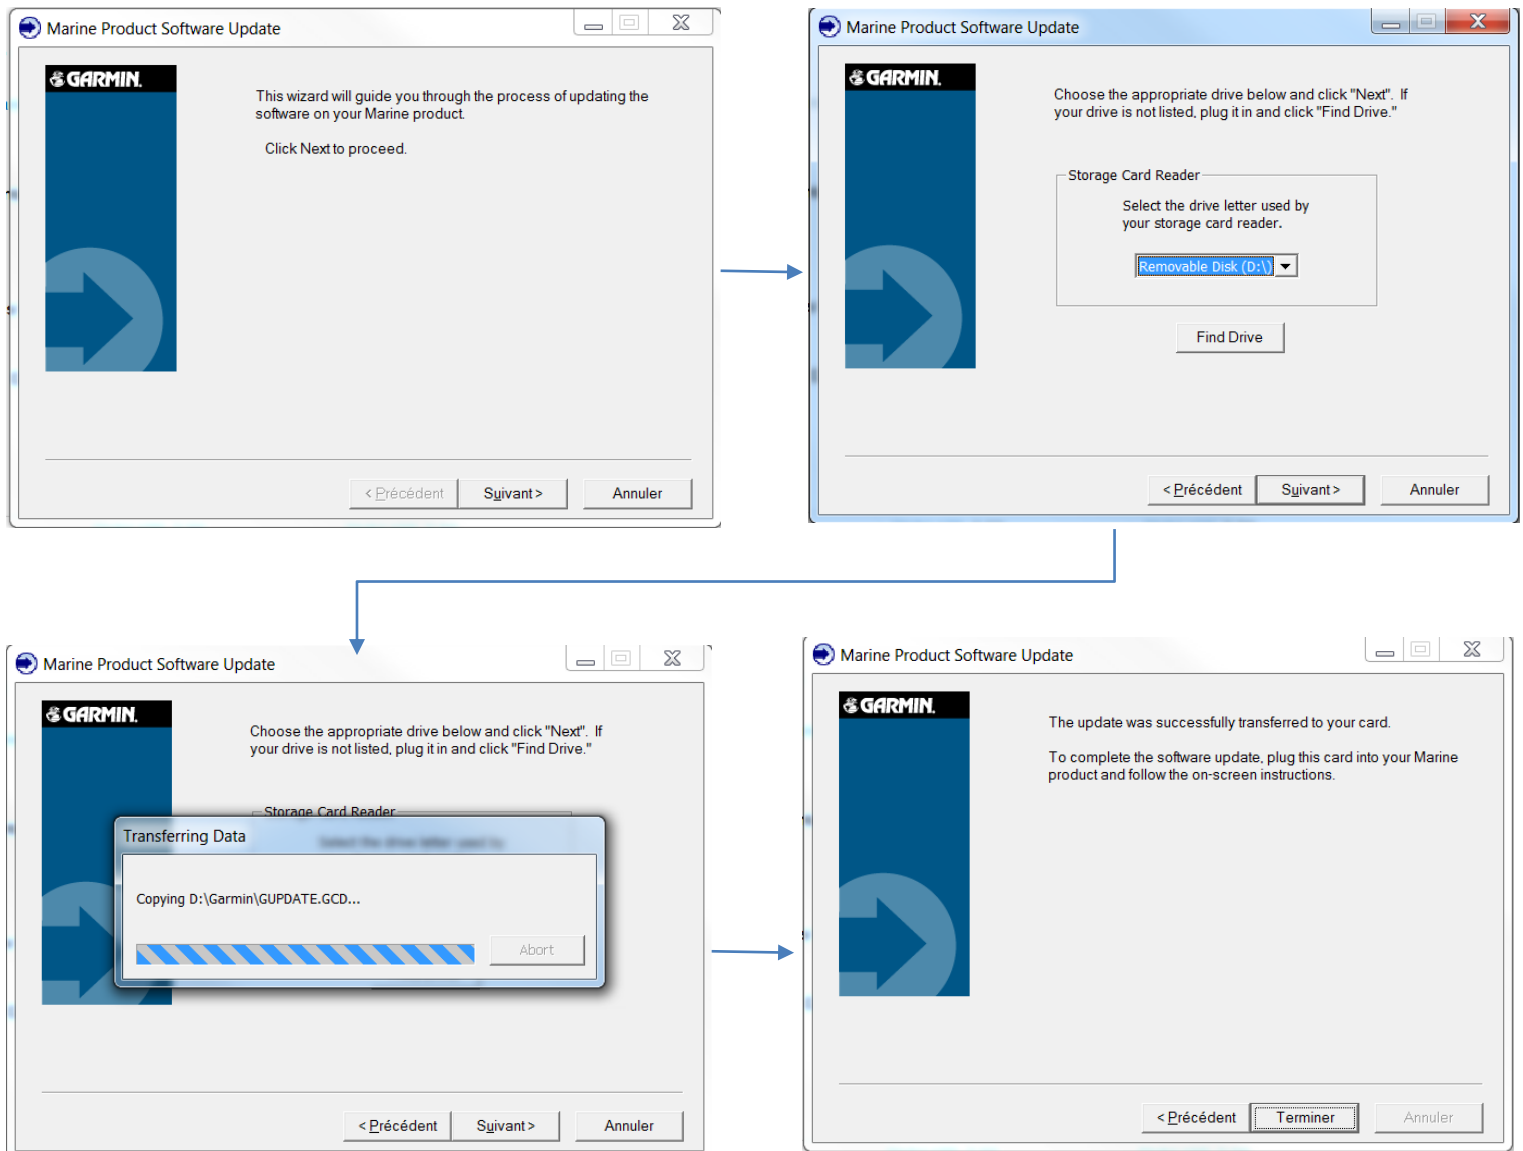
Marine Product Software Update

GARMIN.

This wizard will guide you through the process of updating the software on your Marine product.

Click Next to proceed.

< Précédent | Suivant > | Annuler

Marine Product Software Update

GARMIN.

Choose the appropriate drive below and click "Next". If your drive is not listed, plug it in and click "Find Drive."

Storage Card Reader

Select the drive letter used by your storage card reader.

Removable Disk (D:\)

Find Drive

< Précédent | Suivant > | Annuler

Marine Product Software Update

GARMIN.

Choose the appropriate drive below and click "Next". If your drive is not listed, plug it in and click "Find Drive."

Storage Card Reader

Transferring Data

Copying D:\Garmin\GUPDATE.GCD...

Abort

< Précédent | Suivant > | Annuler

Marine Product Software Update

GARMIN.

The update was successfully transferred to your card.

To complete the software update, plug this card into your Marine product and follow the on-screen instructions.

< Précédent | Terminer | Annuler